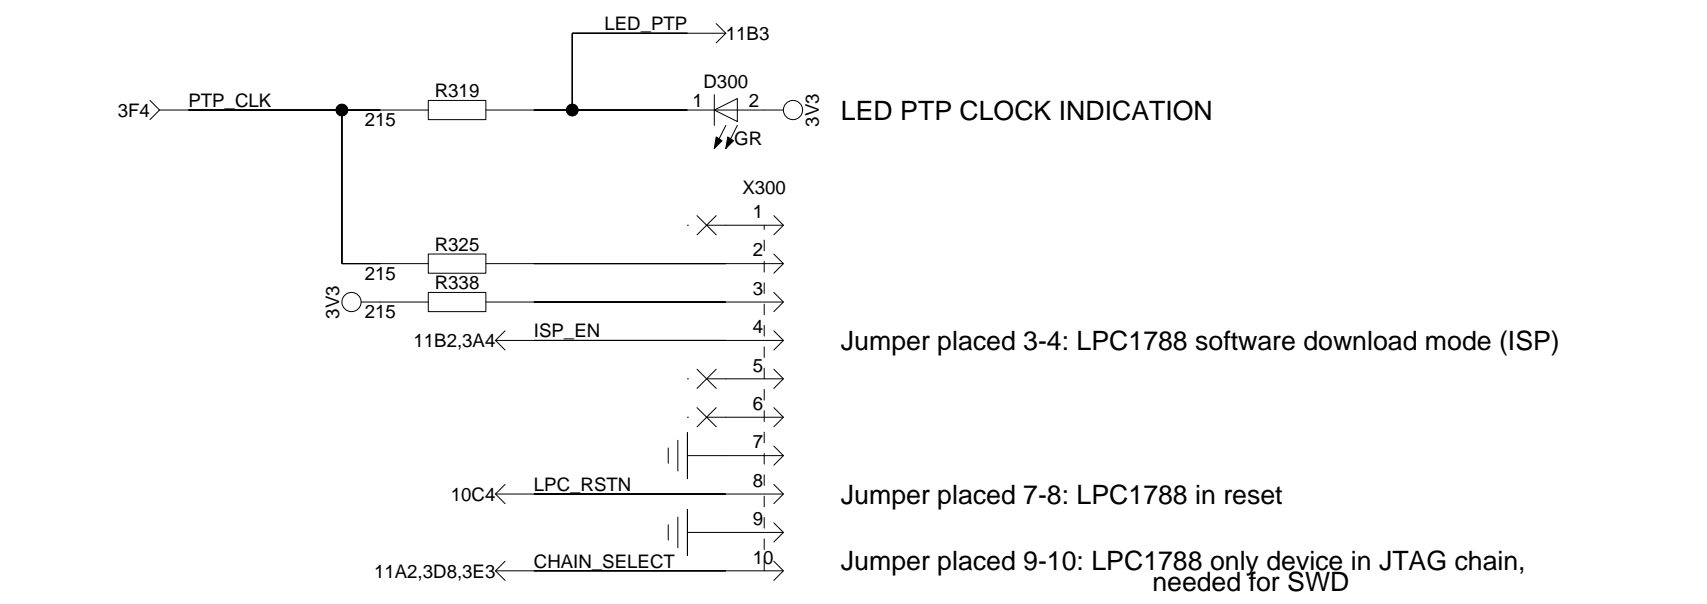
LED_PTP
11B3
D300
3F4
PTP_CLK
R319
1
2
3V3
LED PTP CLOCK INDICATION
215
GR
X300
1
R325
2
215
R338
3
3V3
215
11B2,3A4
ISP_EN
4
Jumper placed 3-4: LPC1788 software download mode (ISP)
5
6
7
10C4
LPC_RSTN
8
Jumper placed 7-8: LPC1788 in reset
9
11A2,3D8,3E3
CHAIN_SELECT
10
Jumper placed 9-10: LPC1788 only device in JTAG chain, needed for SWD